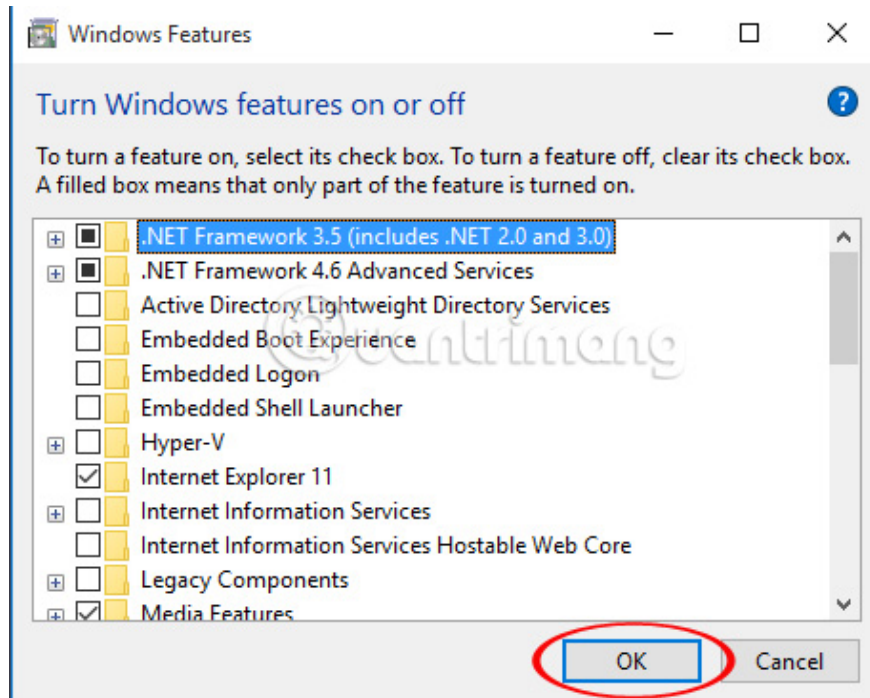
Windows Features

Turn Windows features on or off

To turn a feature on, select its check box. To turn a feature off, clear its check box. A filled box means that only part of the feature is turned on.

.NET Framework 3.5 (includes .NET 2.0 and 3.0)
.NET Framework 4.6 Advanced Services
Active Directory Lightweight Directory Services
Embedded Boot Experience
Embedded Logon
Embedded Shell Launcher
Hyper-V
Internet Explorer 11
Internet Information Services
Internet Information Services Hostable Web Core
Legacy Components
Media Features

quantrimang

OK
Cancel